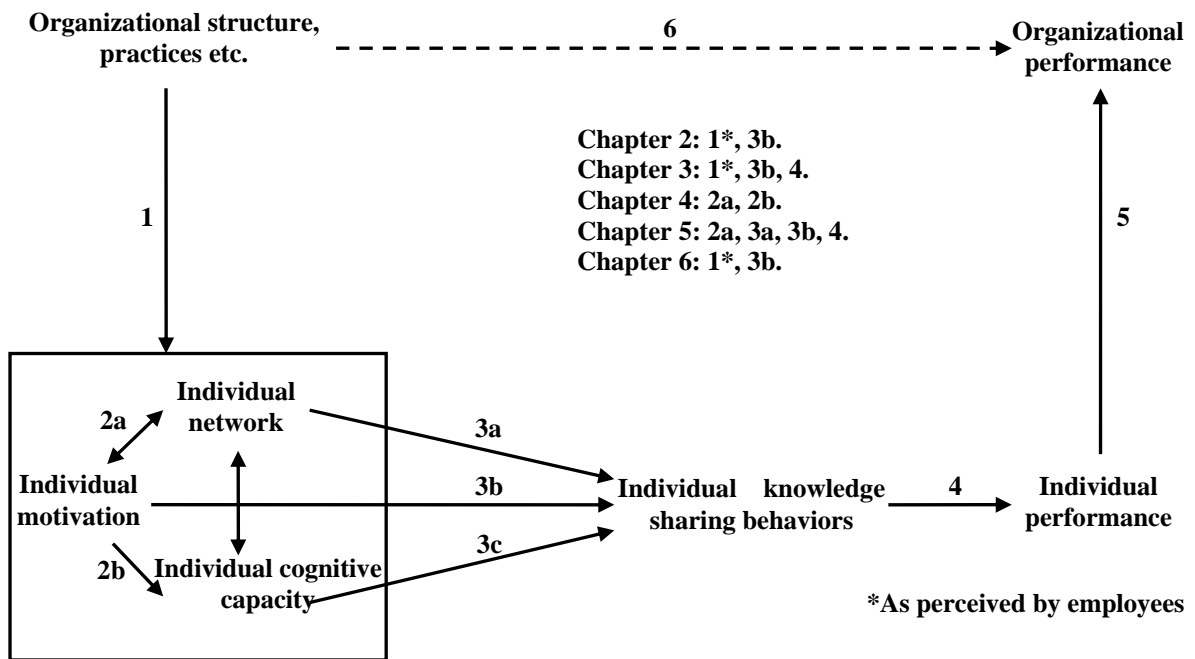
Organizational structure, practices etc.

6

Organizational performance

Chapter 2: 1*, 3b.
Chapter 3: 1*, 3b, 4.
Chapter 4: 2a, 2b.
Chapter 5: 2a, 3a, 3b, 4.
Chapter 6: 1*, 3b.

1

5

2a

Individual network

3a

Individual motivation

3b

Individual knowledge sharing behaviors

4

Individual performance

3c

2b

Individual cognitive capacity

*As perceived by employees